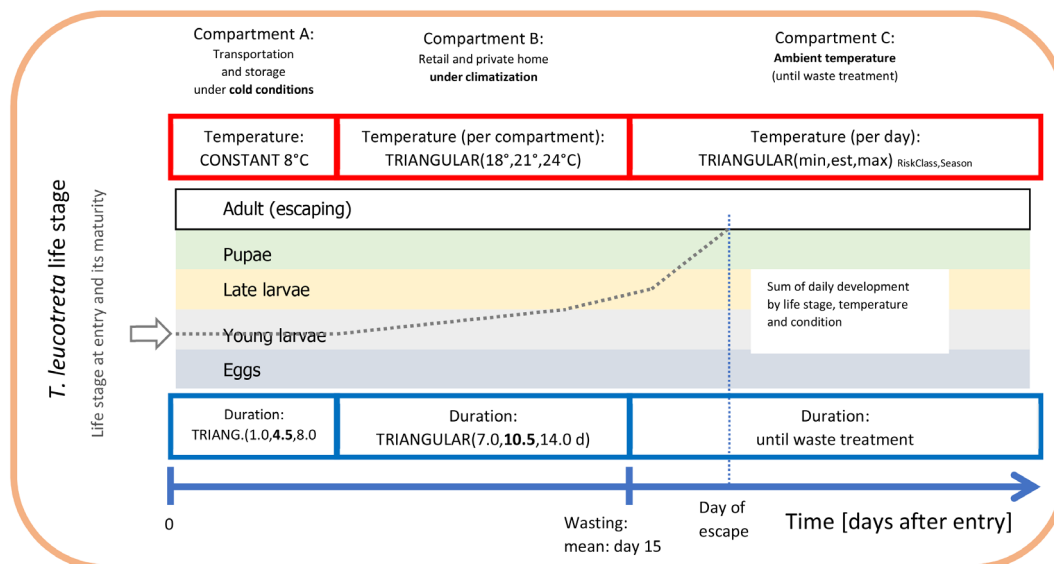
Compartment A:
Transportation and storage under **cold conditions**

Compartment B:
Retail and private home **under climatization**

Compartment C:
**Ambient temperature** (until waste treatment)

| Temperature: CONSTANT 8°C | Temperature (per compartment): TRIANGULAR(18°,21°,24°C) | Temperature (per day): TRIANGULAR(min,est,max) $_{\text{RiskClass,Season}}$ |
|---|---|---|

*T. leucotreta* life stage

Life stage at entry and its maturity

Adult (escaping)

Pupae

Late larvae

Young larvae

Eggs

Sum of daily development by life stage, temperature and condition

| Duration: TRIANG.(1.0,**4.5**,8.0 | Duration: TRIANGULAR(7.0,**10.5**,14.0 d) | Duration: until waste treatment |
|---|---|---|

0

Wasting: mean: day 15

Day of escape

Time [days after entry]